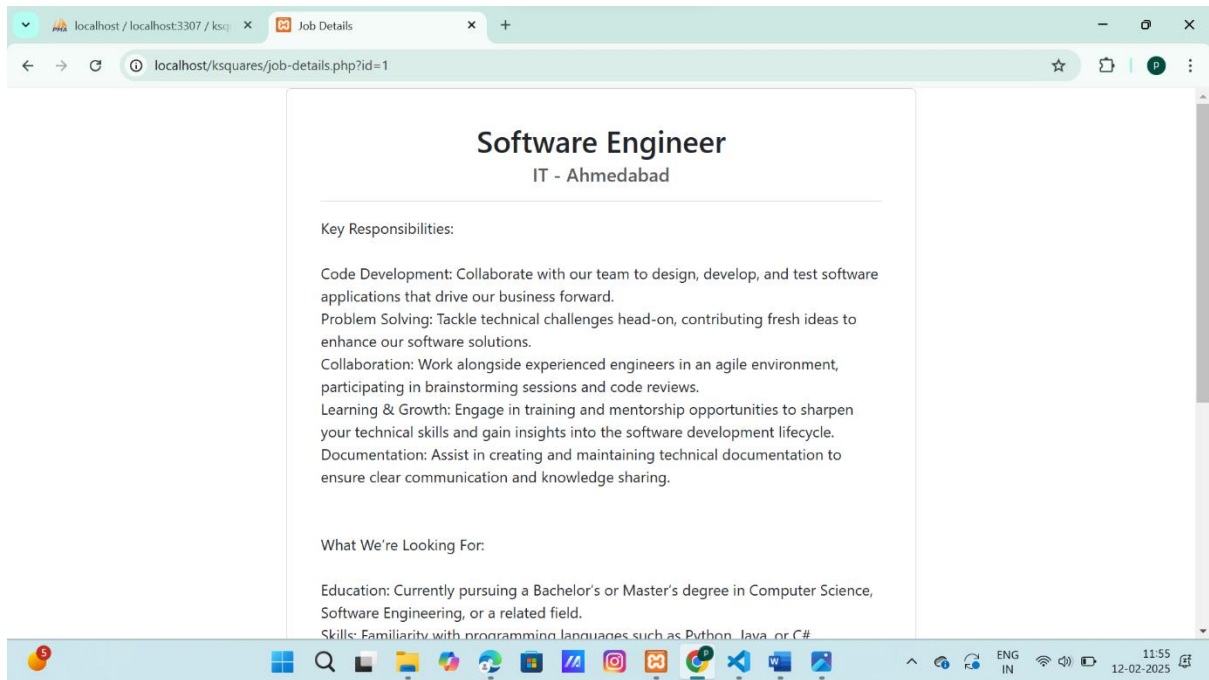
localhost / localhost:3307 / ksq ×
Job Details ×
+

localhost/ksquares/job-details.php?id=1

P

Software Engineer
IT - Ahmedabad

Key Responsibilities:

Code Development: Collaborate with our team to design, develop, and test software applications that drive our business forward.
Problem Solving: Tackle technical challenges head-on, contributing fresh ideas to enhance our software solutions.
Collaboration: Work alongside experienced engineers in an agile environment, participating in brainstorming sessions and code reviews.
Learning & Growth: Engage in training and mentorship opportunities to sharpen your technical skills and gain insights into the software development lifecycle.
Documentation: Assist in creating and maintaining technical documentation to ensure clear communication and knowledge sharing.

What We're Looking For:

Education: Currently pursuing a Bachelor's or Master's degree in Computer Science, Software Engineering, or a related field.
Skills: Familiarity with programming languages such as Python, Java, or C#

5

ENG IN

11:55
12-02-2025